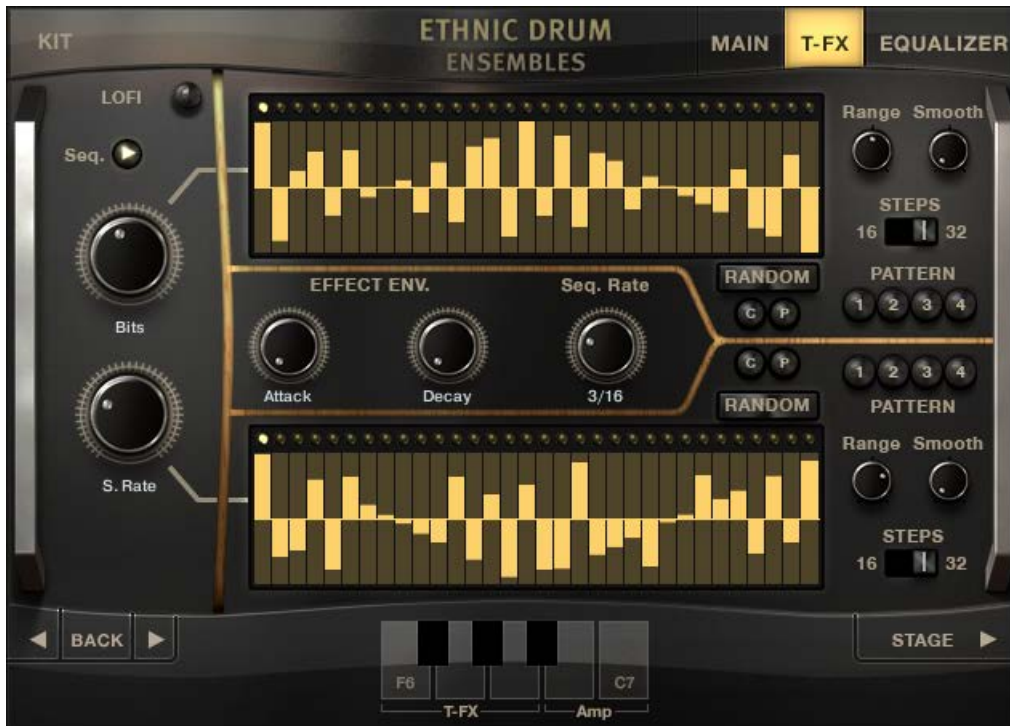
KIT

ETHNIC DRUM
ENSEMBLES

MAIN T-FX EQUALIZER

LOFI

Seq.

Bits

S. Rate

Range Smooth

STEPS
16 32

RANDOM

C P

PATTERN
1 2 3 4

EFFECT ENV.

Seq. Rate

Attack

Decay

3/16

C P

1 2 3 4
PATTERN

RANDOM

Range Smooth

STEPS
16 32

◀ BACK ▶

F6 C7
T-FX Amp

STAGE ▶